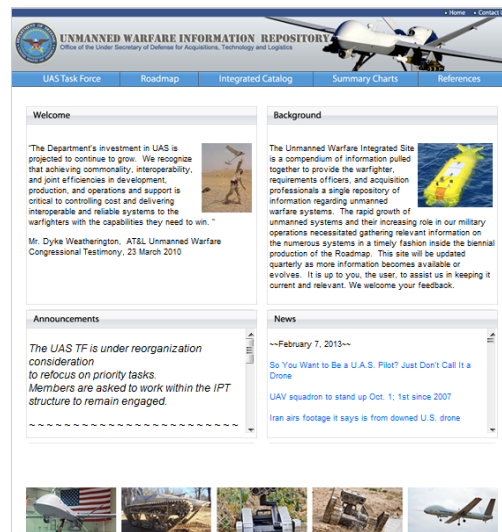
• Home • Contact

UNMANNED WARFARE INFORMATION REPOSITORY
Office of the Under Secretary of Defense for Acquisitions, Technology and Logistics

UAS Task Force | Roadmap | Integrated Catalog | Summary Charts | References

Welcome

"The Department's investment in UAS is projected to continue to grow. We recognize that achieving commonality, interoperability, and joint efficiencies in development, production, and operations and support is critical to controlling cost and delivering interoperable and reliable systems to the warfighters with the capabilities they need to win. "

Mr. Dyke Weatherington, AT&L Unmanned Warfare Congressional Testimony, 23 March 2010

Background

The Unmanned Warfare Integrated Site is a compendium of information pulled together to provide the warfighter, requirements officers, and acquisition professionals a single repository of information regarding unmanned warfare systems. The rapid growth of unmanned systems and their increasing role in our military operations necessitated gathering relevant information on the numerous systems in a timely fashion inside the biennial production of the Roadmap. This site will be updated quarterly as more information becomes available or evolves. It is up to you, the user, to assist us in keeping it current and relevant. We welcome your feedback.

Announcements

The UAS TF is under reorganization consideration
to refocus on priority tasks.
Members are asked to work within the IPT structure to remain engaged.

~ ~ ~ ~ ~ ~ ~ ~ ~ ~ ~ ~ ~ ~ ~ ~ ~ ~ ~ ~ ~ ~

News

~~February 7, 2013~~

So You Want to Be a U.A.S. Pilot? Just Don't Call It a Drone

UAV squadron to stand up Oct. 1; 1st since 2007

Iran airs footage it says is from downed U.S. drone